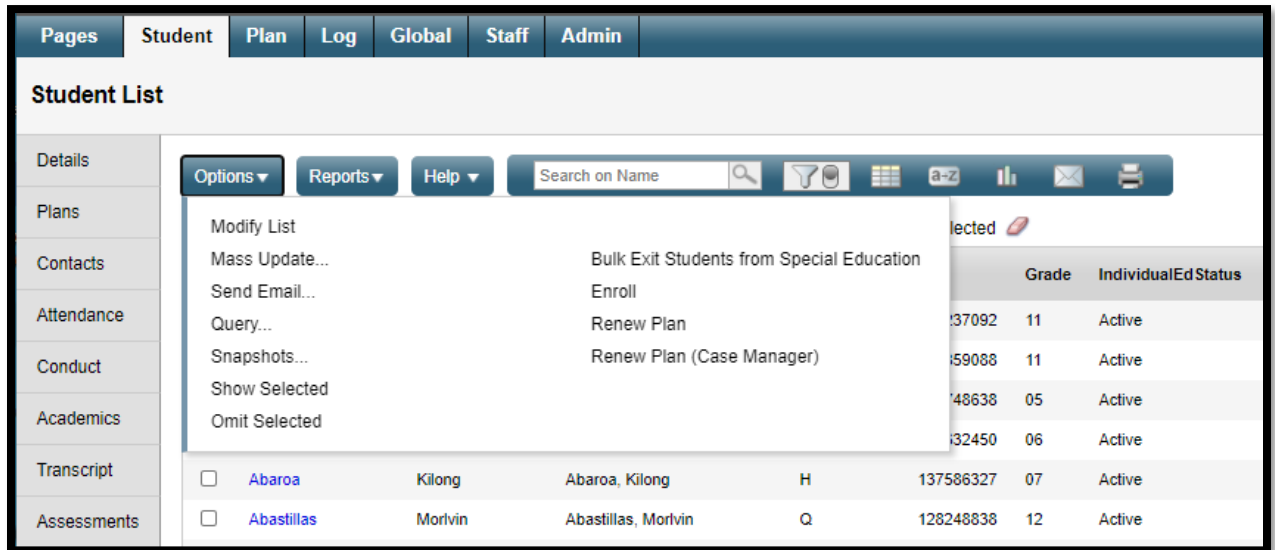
Pages Student Plan Log Global Staff Admin

Student List

Details
Plans
Contacts
Attendance
Conduct
Academics
Transcript
Assessments

Options ▾ Reports ▾ Help ▾ Search on Name

Modify List
Mass Update...
Send Email...
Query...
Snapshots...
Show Selected
Omit Selected

Bulk Exit Students from Special Education
Enroll
Renew Plan
Renew Plan (Case Manager)

lected

| | | | | | | Grade | IndividualEdStatus |
|---|---|---|---|---|---|---|---|
| | | | | | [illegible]237092 | 11 | Active |
| | | | | | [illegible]59088 | 11 | Active |
| | | | | | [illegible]748638 | 05 | Active |
| | | | | | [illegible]32450 | 06 | Active |
| ☐ | Abaroa | Kilong | Abaroa, Kilong | H | 137586327 | 07 | Active |
| ☐ | Abastillas | Morlvin | Abastillas, Morlvin | Q | 128248838 | 12 | Active |